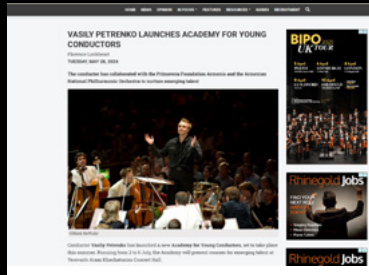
HOME NEWS OPINION IN FOCUS FEATURES RESOURCES GUIDES RECRUITMENT

VASILY PETRENKO LAUNCHES ACADEMY FOR YOUNG CONDUCTORS

Florence Lockheart

TUESDAY, MAY 28, 2024

The conductor has collaborated with the Petrosyan Foundation Armenia and the Armenian National Philharmonic Orchestra to nurture emerging talent

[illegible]

Conductor Vasily Petrenko has launched a new Academy for Young Conductors, set to take place this summer. Running from 2 to 6 July, the Academy will present courses for emerging talent at Yerevan's Aram Khachaturian Concert Hall.

BIPO UK TOUR

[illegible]

Rhinegold Jobs

FIND YOUR NEXT MUSIC JOB

Rhinegold Jobs